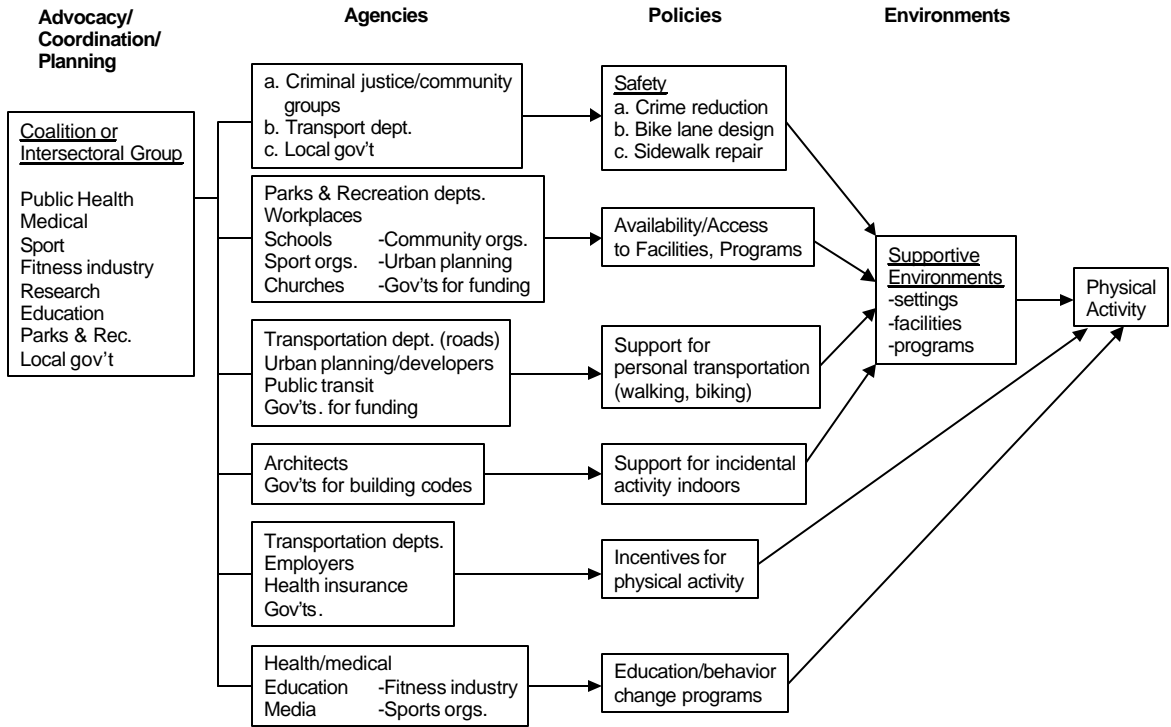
Advocacy/ Coordination/ Planning

Agencies

Policies

Environments

Coalition or Intersectoral Group

Public Health
Medical
Sport
Fitness industry
Research
Education
Parks & Rec.
Local gov't

a. Criminal justice/community groups
b. Transport dept.
c. Local gov't

Safety
a. Crime reduction
b. Bike lane design
c. Sidewalk repair

Parks & Recreation depts.
Workplaces
Schools -Community orgs.
Sport orgs. -Urban planning
Churches -Gov'ts for funding

Availability/Access to Facilities, Programs

Supportive Environments
-settings
-facilities
-programs

Physical Activity

Transportation dept. (roads)
Urban planning/developers
Public transit
Gov'ts. for funding

Support for personal transportation (walking, biking)

Architects
Gov'ts for building codes

Support for incidental activity indoors

Transportation depts.
Employers
Health insurance
Gov'ts.

Incentives for physical activity

Health/medical
Education -Fitness industry
Media -Sports orgs.

Education/behavior change programs